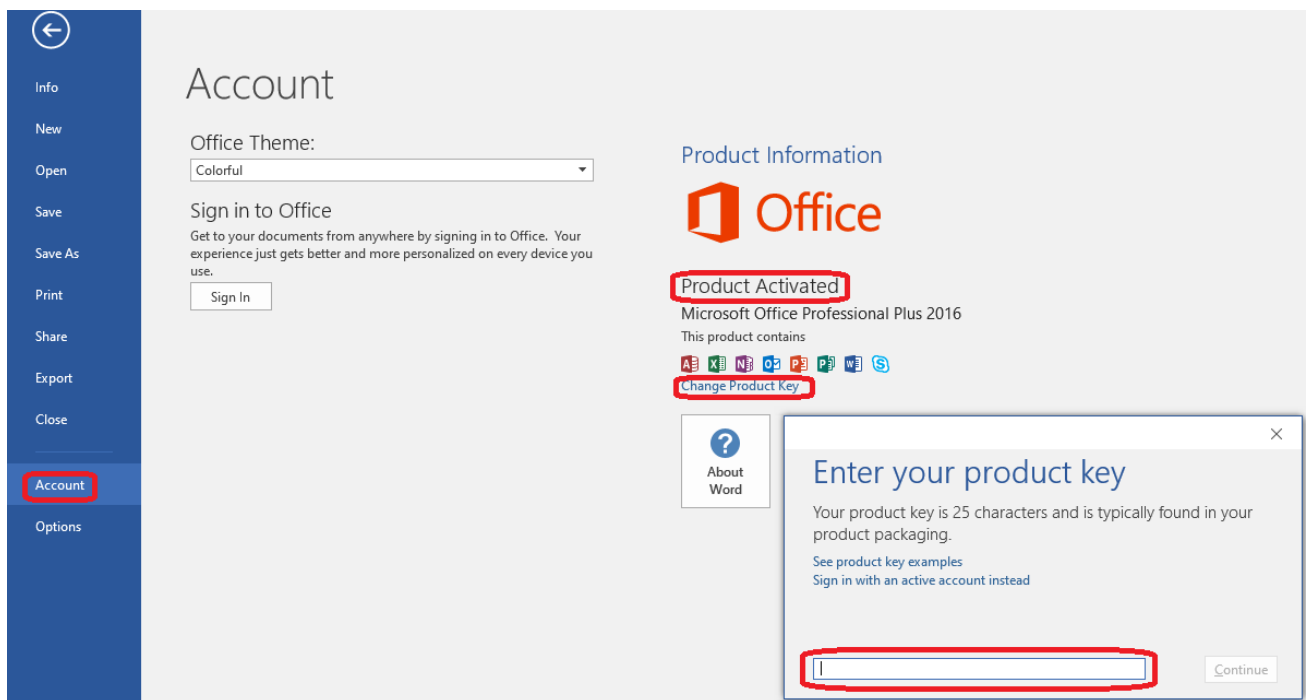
Info
New
Open
Save
Save As
Print
Share
Export
Close
Account
Options

Account

Office Theme:
Colorful

Sign in to Office
Get to your documents from anywhere by signing in to Office. Your experience just gets better and more personalized on every device you use.
Sign In

Product Information
Office

Product Activated
Microsoft Office Professional Plus 2016
This product contains
Change Product Key

About Word

Enter your product key
Your product key is 25 characters and is typically found in your product packaging.
See product key examples
Sign in with an active account instead

Continue